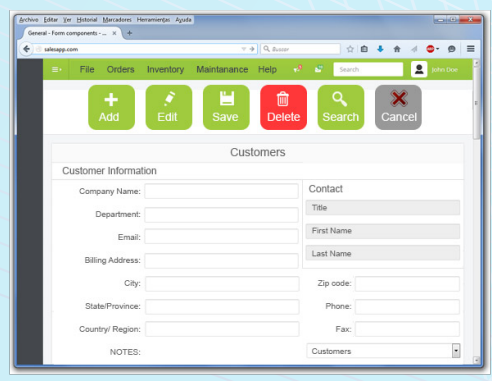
Archivo Editar Ver Historial Marcadores Herramientas Ayuda

General - Form components - ... ×

salesapp.com

Buscar

File Orders Inventory Maintanance Help

Search

John Doe

Add
Edit
Save
Delete
Search
Cancel

Customers

Customer Information

Company Name:

Department:

Email:

Billing Address:

Contact

Title

First Name

Last Name

City:

Zip code:

State/Province:

Phone:

Country/ Region:

Fax:

NOTES:

Customers